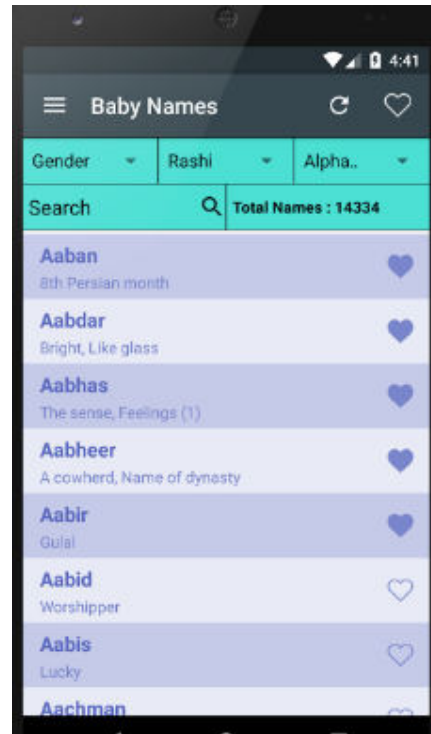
4:41

Baby Names

Gender
Rashi
Alpha..

Search
Total Names : 14334

Aaban
8th Persian month

Aabdar
Bright, Like glass

Aabhas
The sense, Feelings (1)

Aabheer
A cowherd, Name of dynasty

Aabir
Gulal

Aabid
Worshipper

Aabis
Lucky

Aachman